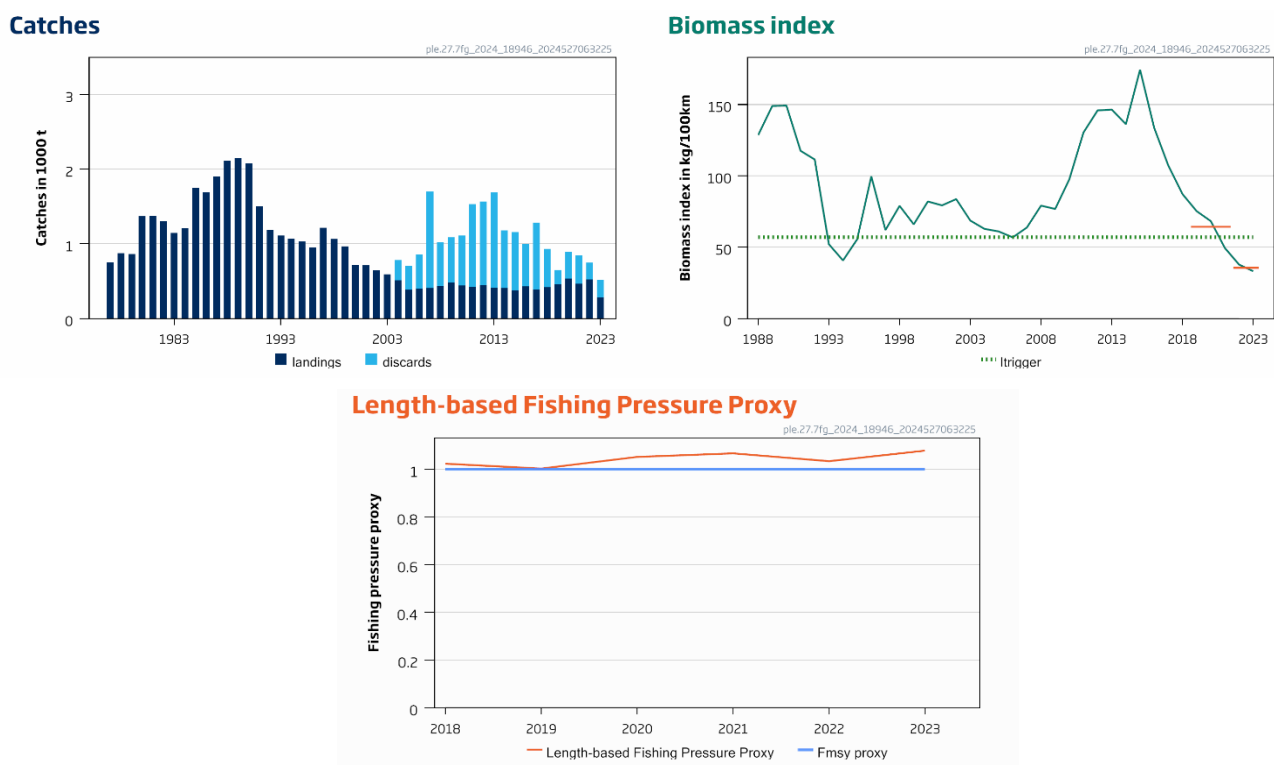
Catches

ple.27.7fg_2024_18946_2024527063225

Catches in 1000 t

3
2
1
0

1983 1993 2003 2013 2023

landings discards

Biomass index

ple.27.7fg_2024_18946_2024527063225

Biomass index in kg/100km

150
100
50
0

1988 1993 1998 2003 2008 2013 2018 2023

Itrigger

Length-based Fishing Pressure Proxy

ple.27.7fg_2024_18946_2024527063225

Fishing pressure proxy

1
0.8
0.6
0.4
0.2
0

2018 2019 2020 2021 2022 2023

Length-based Fishing Pressure Proxy Fmsy proxy